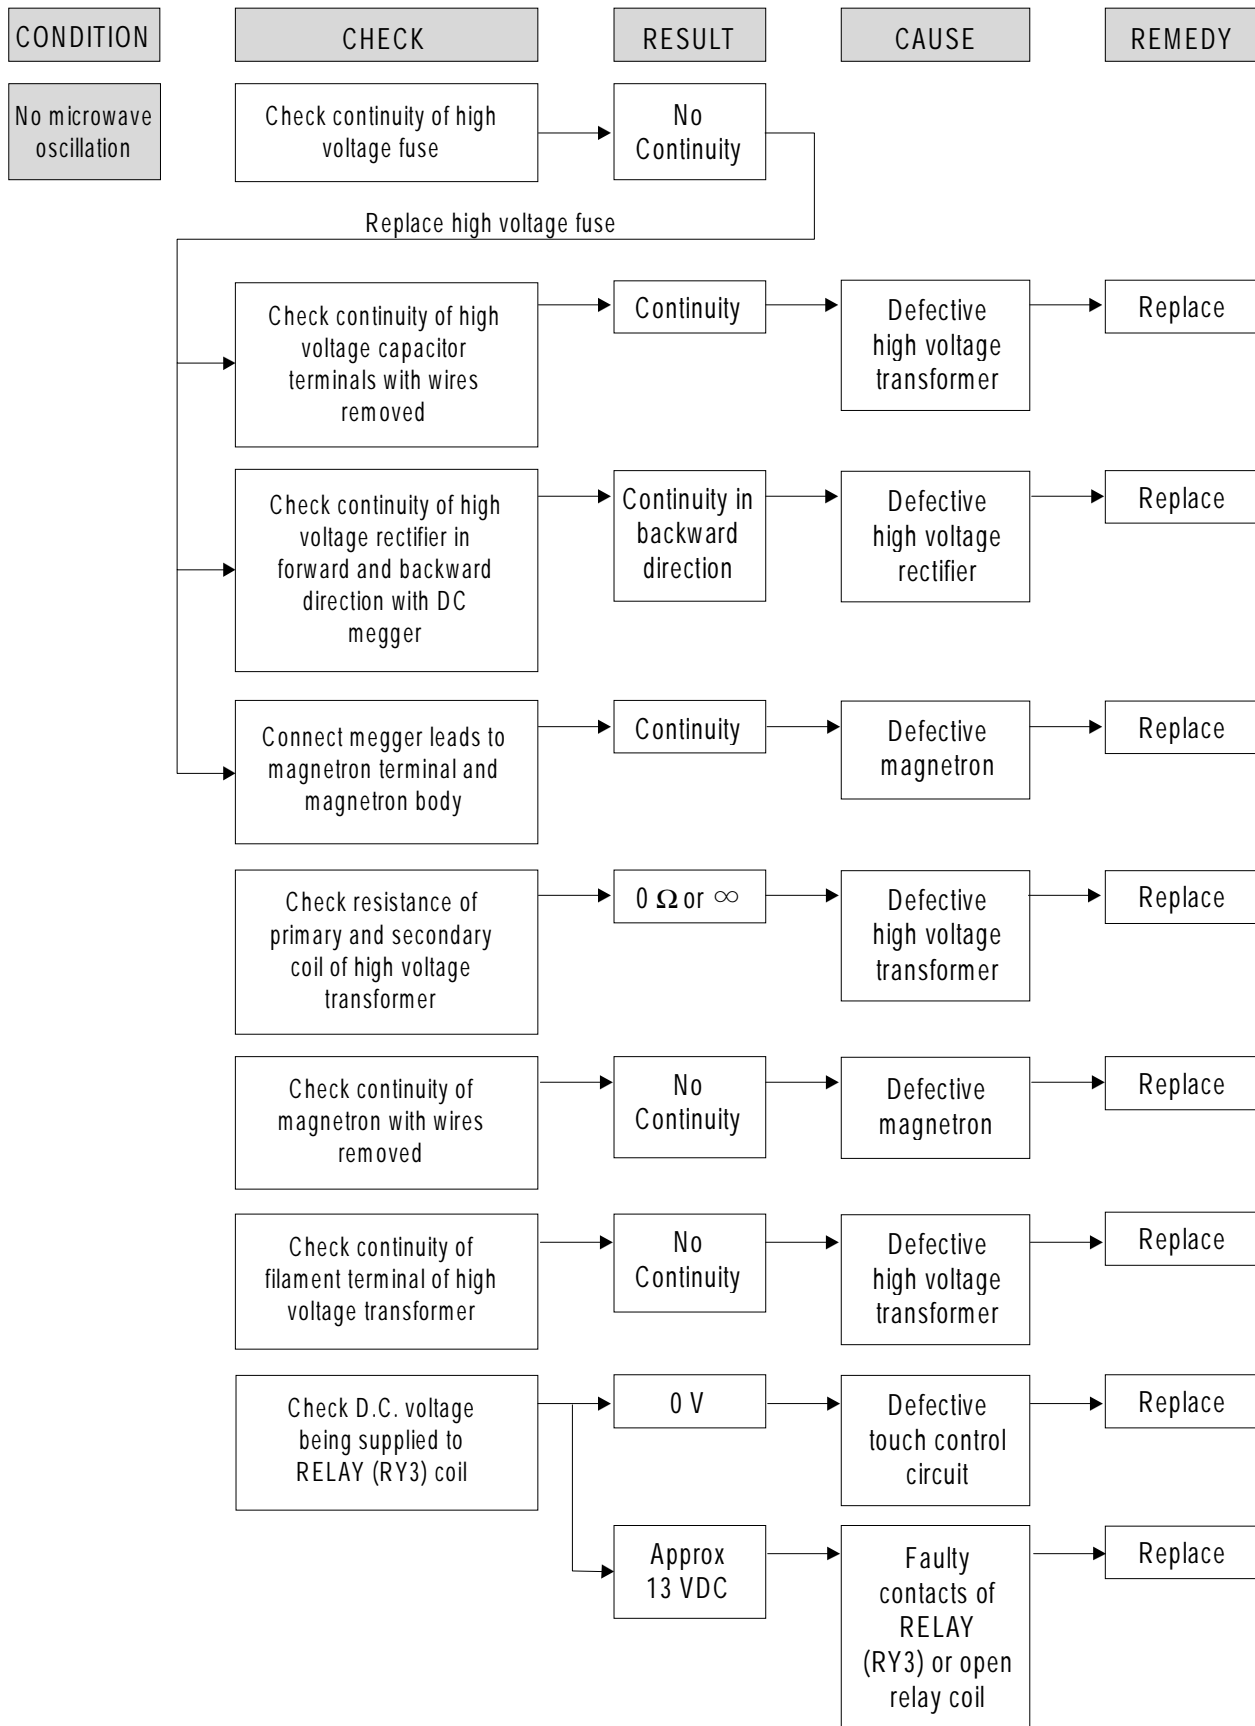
CONDITION

CHECK

RESULT

CAUSE

REMEDY

No microwave oscillation

Check continuity of high voltage fuse

No Continuity

Replace high voltage fuse

Check continuity of high voltage capacitor terminals with wires removed

Continuity

Defective high voltage transformer

Replace

Check continuity of high voltage rectifier in forward and backward direction with DC megger

Continuity in backward direction

Defective high voltage rectifier

Replace

Connect megger leads to magnetron terminal and magnetron body

Continuity

Defective magnetron

Replace

Check resistance of primary and secondary coil of high voltage transformer

$0\ \Omega$ or $\infty$

Defective high voltage transformer

Replace

Check continuity of magnetron with wires removed

No Continuity

Defective magnetron

Replace

Check continuity of filament terminal of high voltage transformer

No Continuity

Defective high voltage transformer

Replace

Check D.C. voltage being supplied to RELAY (RY3) coil

0 V

Defective touch control circuit

Replace

Approx 13 VDC

Faulty contacts of RELAY (RY3) or open relay coil

Replace